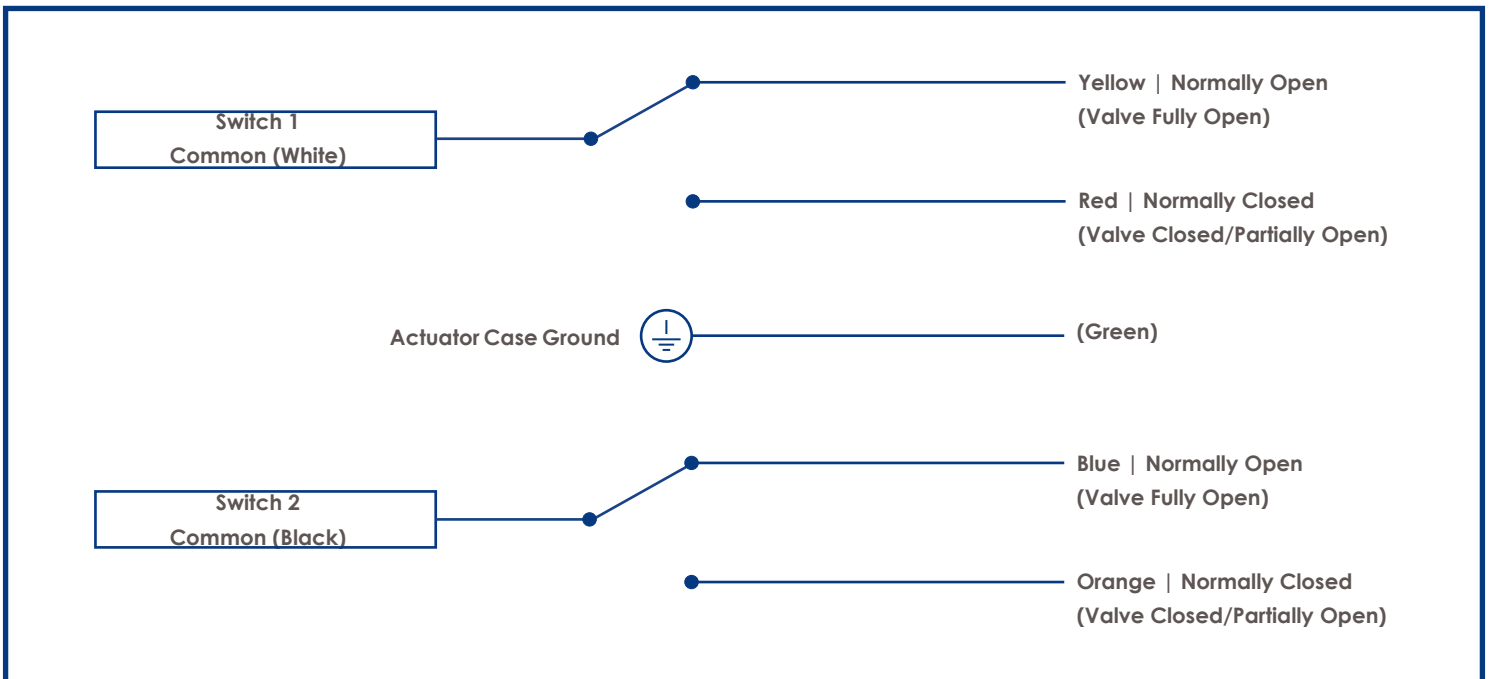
Switch 1
Common (White)

Yellow | Normally Open
(Valve Fully Open)

Red | Normally Closed
(Valve Closed/Partially Open)

Actuator Case Ground

(Green)

Switch 2
Common (Black)

Blue | Normally Open
(Valve Fully Open)

Orange | Normally Closed
(Valve Closed/Partially Open)